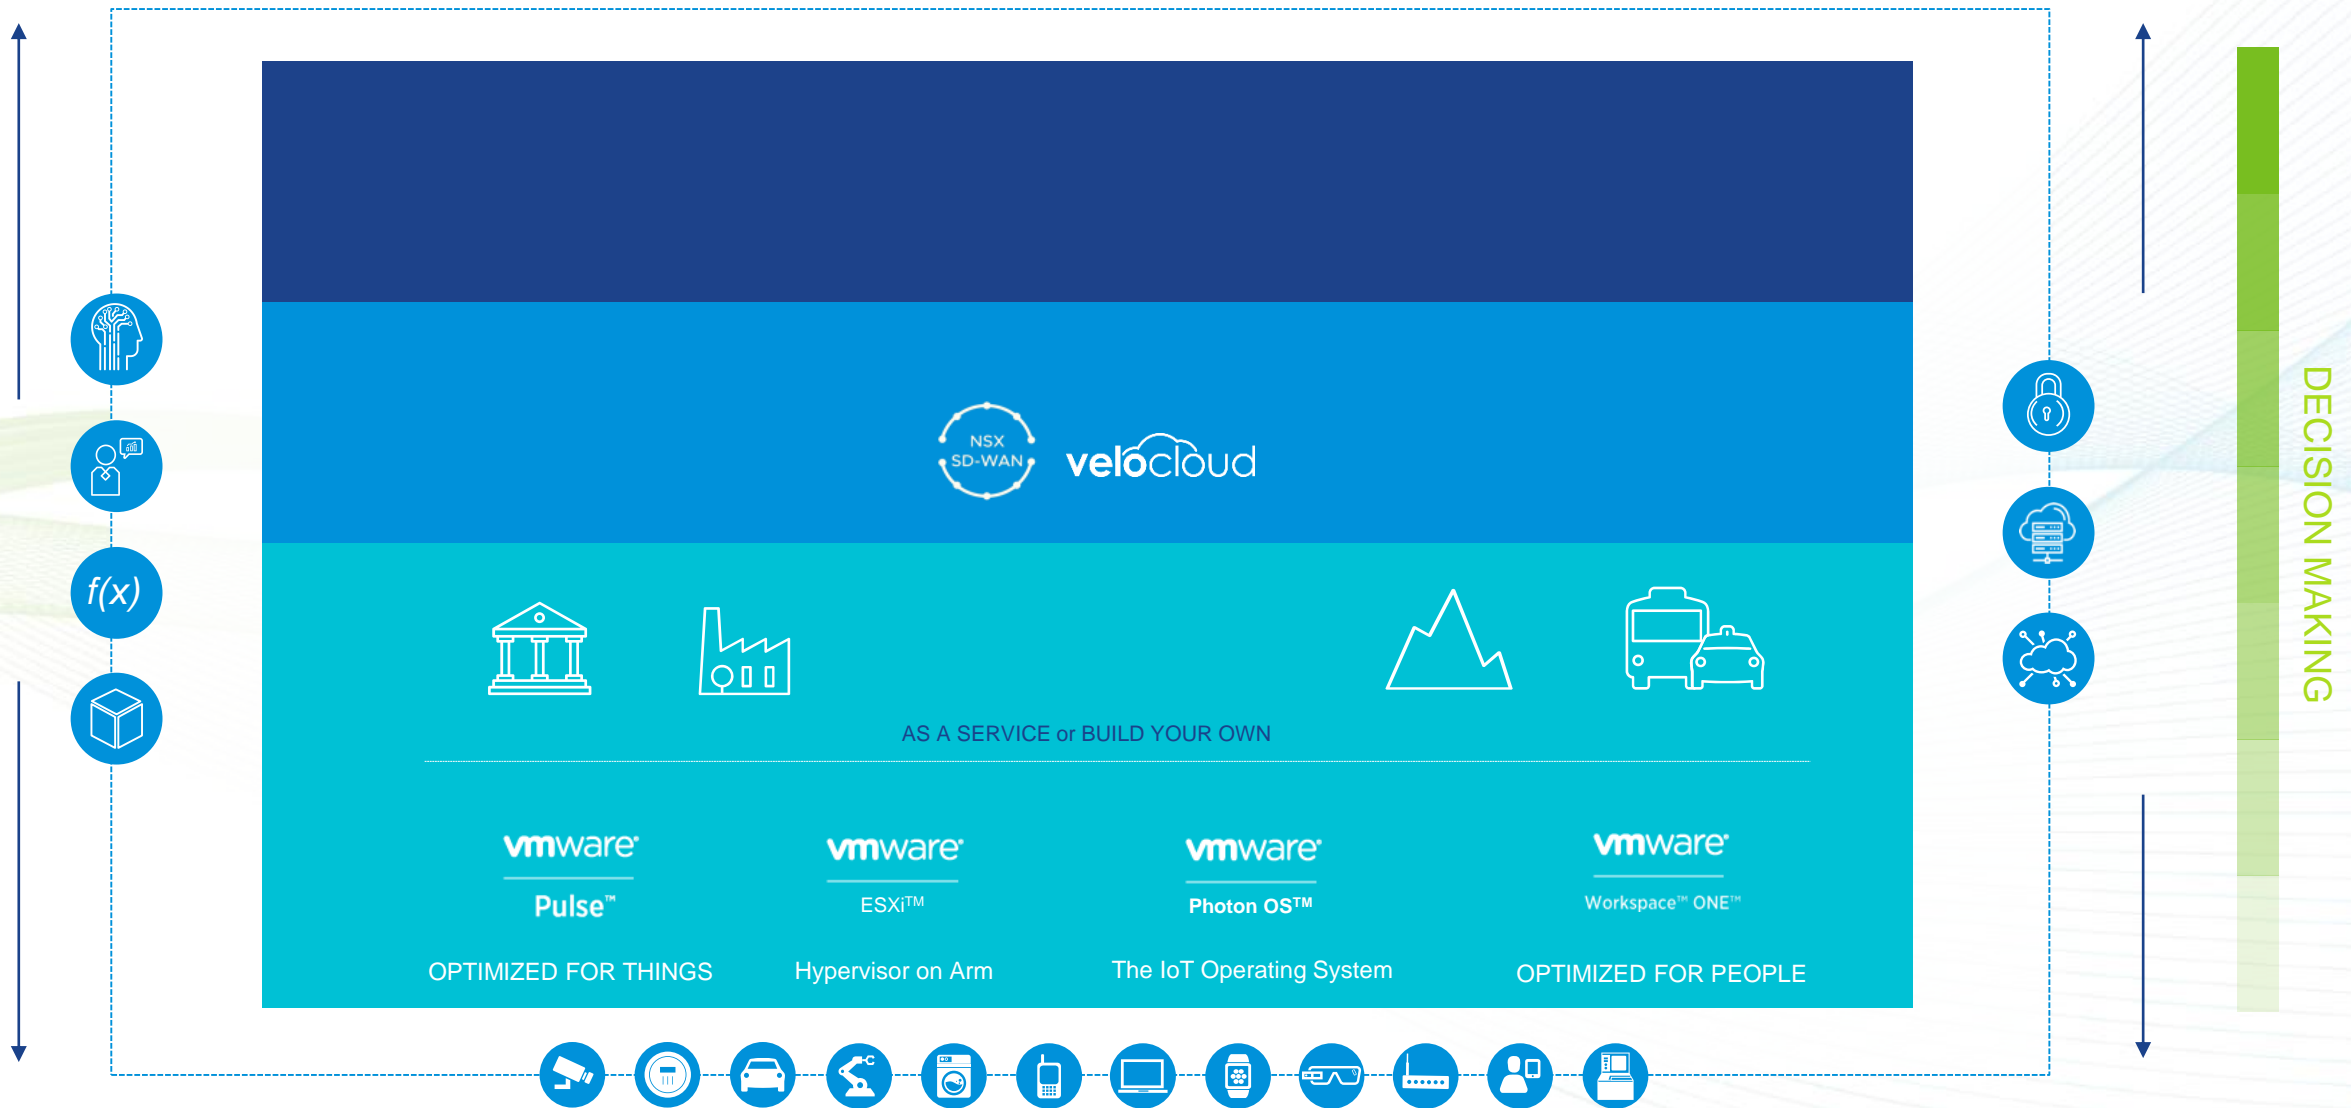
NSX SD-WAN

velocloud

AS A SERVICE or BUILD YOUR OWN

vmware
Pulse™
OPTIMIZED FOR THINGS

vmware
ESXi™
Hypervisor on Arm

vmware
Photon OS™
The IoT Operating System

vmware
Workspace™ ONE™
OPTIMIZED FOR PEOPLE

DECISION MAKING

$f(x)$